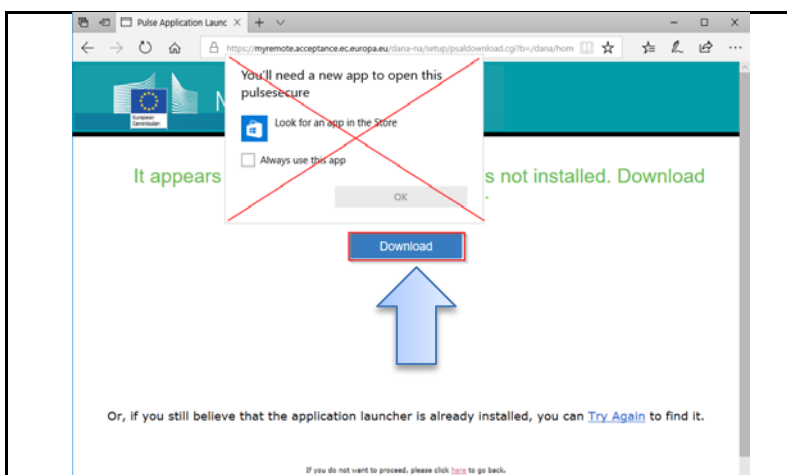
Pulse Application Launc ×

https://myremote.acceptance.ec.europa.eu/dana-na/setup/psaldownload.cgi?b=/dana/hom

European Commission

M

You'll need a new app to open this pulsesecure

Look for an app in the Store

Always use this app

OK

It appears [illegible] s not installed. Download

Download

Or, if you still believe that the application launcher is already installed, you can Try Again to find it.

If you do not want to proceed, please click here to go back.